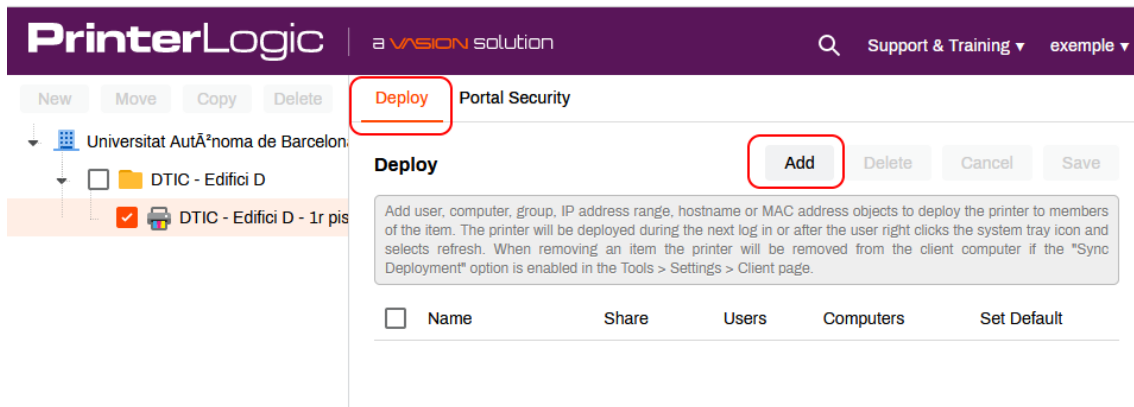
PrinterLogic | a VASION solution

Support & Training ▾ exemple ▾

New Move Copy Delete

Universitat AutÃ²noma de Barcelona

DTIC - Edifici D

DTIC - Edifici D - 1r pis

Deploy Portal Security

Deploy

Add Delete Cancel Save

Add user, computer, group, IP address range, hostname or MAC address objects to deploy the printer to members of the item. The printer will be deployed during the next log in or after the user right clicks the system tray icon and selects refresh. When removing an item the printer will be removed from the client computer if the "Sync Deployment" option is enabled in the Tools > Settings > Client page.

| Name | Share | Users | Computers | Set Default |
|---|---|---|---|---|